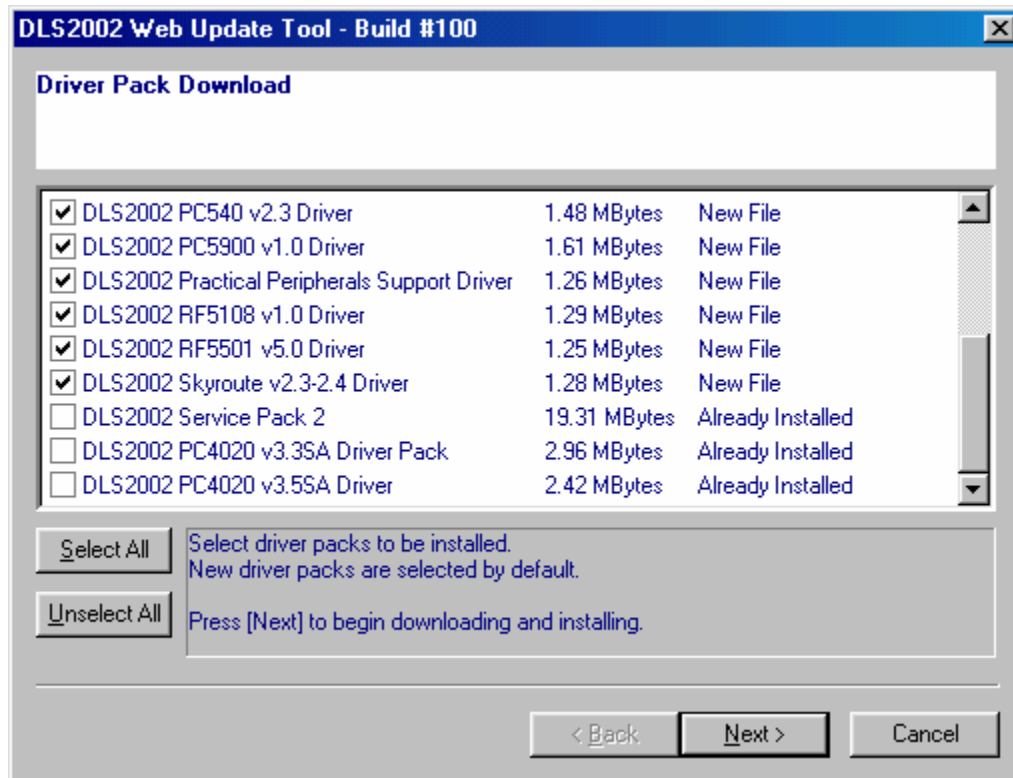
DLS2002 Web Update Tool - Build #100

Driver Pack Download

| | | |
|---|---|---|
| ☑ DLS2002 PC540 v2.3 Driver | 1.48 MBytes | New File |
| ☑ DLS2002 PC5900 v1.0 Driver | 1.61 MBytes | New File |
| ☑ DLS2002 Practical Peripherals Support Driver | 1.26 MBytes | New File |
| ☑ DLS2002 RF5108 v1.0 Driver | 1.29 MBytes | New File |
| ☑ DLS2002 RF5501 v5.0 Driver | 1.25 MBytes | New File |
| ☑ DLS2002 Skyroute v2.3-2.4 Driver | 1.28 MBytes | New File |
| ☐ DLS2002 Service Pack 2 | 19.31 MBytes | Already Installed |
| ☐ DLS2002 PC4020 v3.3SA Driver Pack | 2.96 MBytes | Already Installed |
| ☐ DLS2002 PC4020 v3.5SA Driver | 2.42 MBytes | Already Installed |

Select All

Unselect All

Select driver packs to be installed.
New driver packs are selected by default.

Press [Next] to begin downloading and installing.

< Back

Next >

Cancel